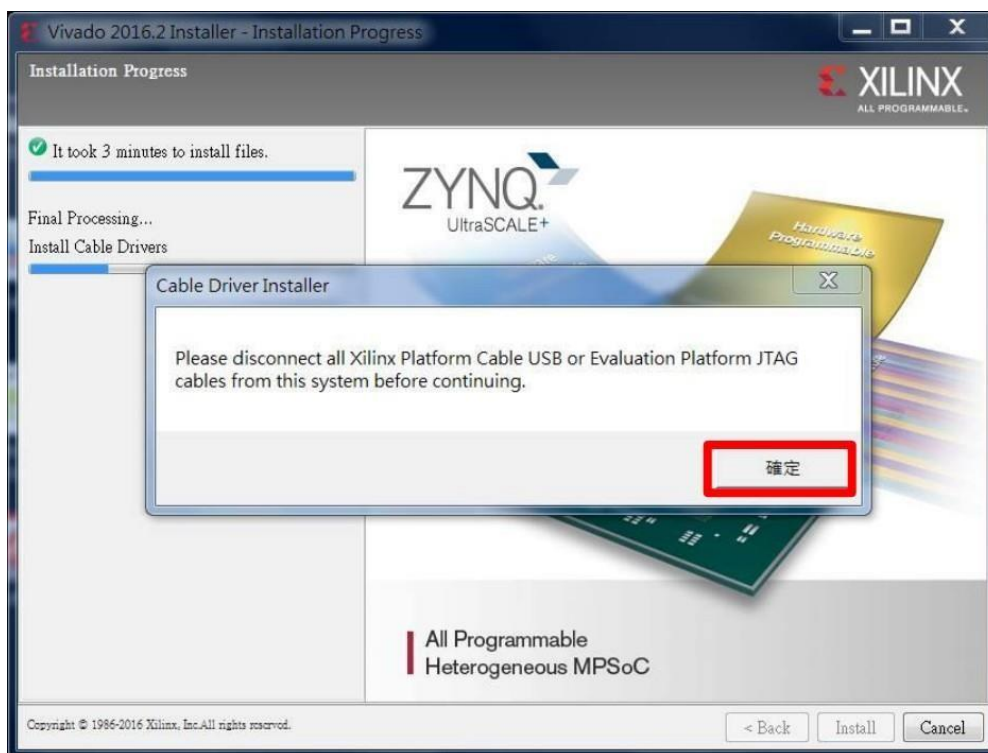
Vivado 2016.2 Installer - Installation Progress

Installation Progress

XILINX
ALL PROGRAMMABLE.

It took 3 minutes to install files.

Final Processing...
Install Cable Drivers

ZYNQ
UltraSCALE+

Hardware Programmable

Cable Driver Installer

Please disconnect all Xilinx Platform Cable USB or Evaluation Platform JTAG cables from this system before continuing.

確定

All Programmable
Heterogeneous MPSoC

Copyright © 1986-2016 Xilinx, Inc.All rights reserved.

< Back
Install
Cancel